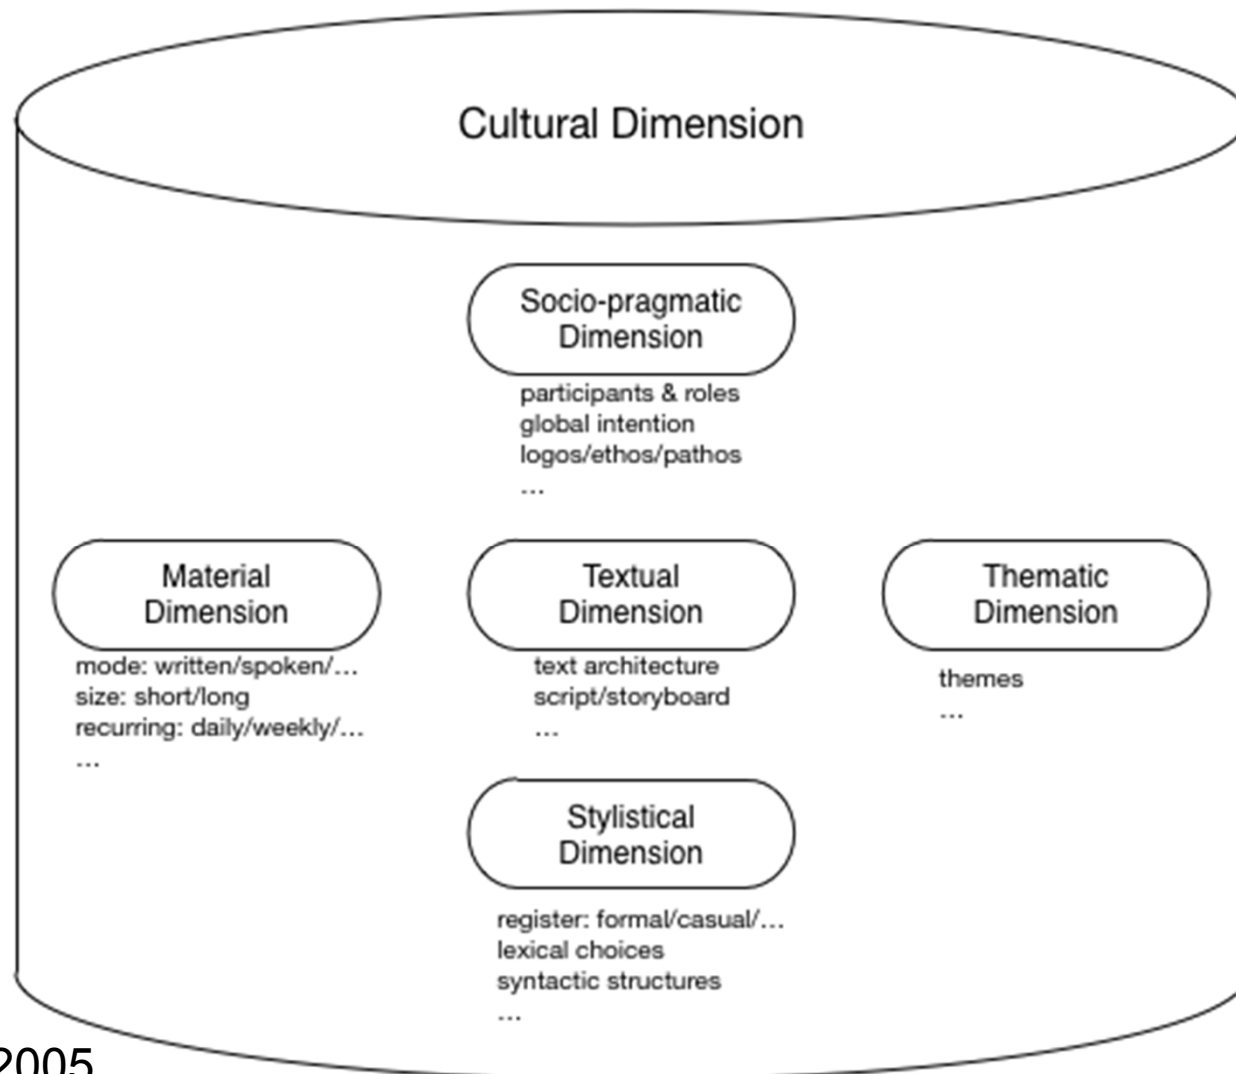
Cultural Dimension

Socio-pragmatic Dimension

participants & roles
global intention
logos/ethos/pathos
...

Material Dimension

mode: written/spoken/...
size: short/long
recurring: daily/weekly/...
...

Textual Dimension

text architecture
script/storyboard
...

Thematic Dimension

themes
...

Stylistical Dimension

register: formal/casual/...
lexical choices
syntactic structures
...

2005